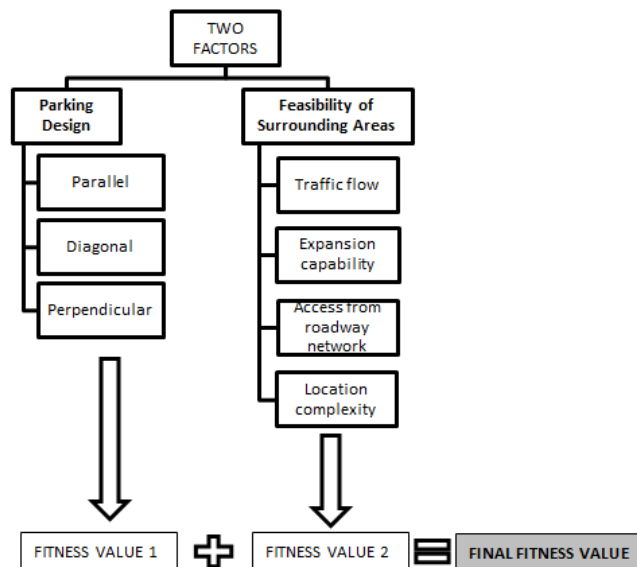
TWO FACTORS

Parking Design

Parallel

Diagonal

Perpendicular

Feasibility of Surrounding Areas

Traffic flow

Expansion capability

Access from roadway network

Location complexity

FITNESS VALUE 1

FITNESS VALUE 2

FINAL FITNESS VALUE